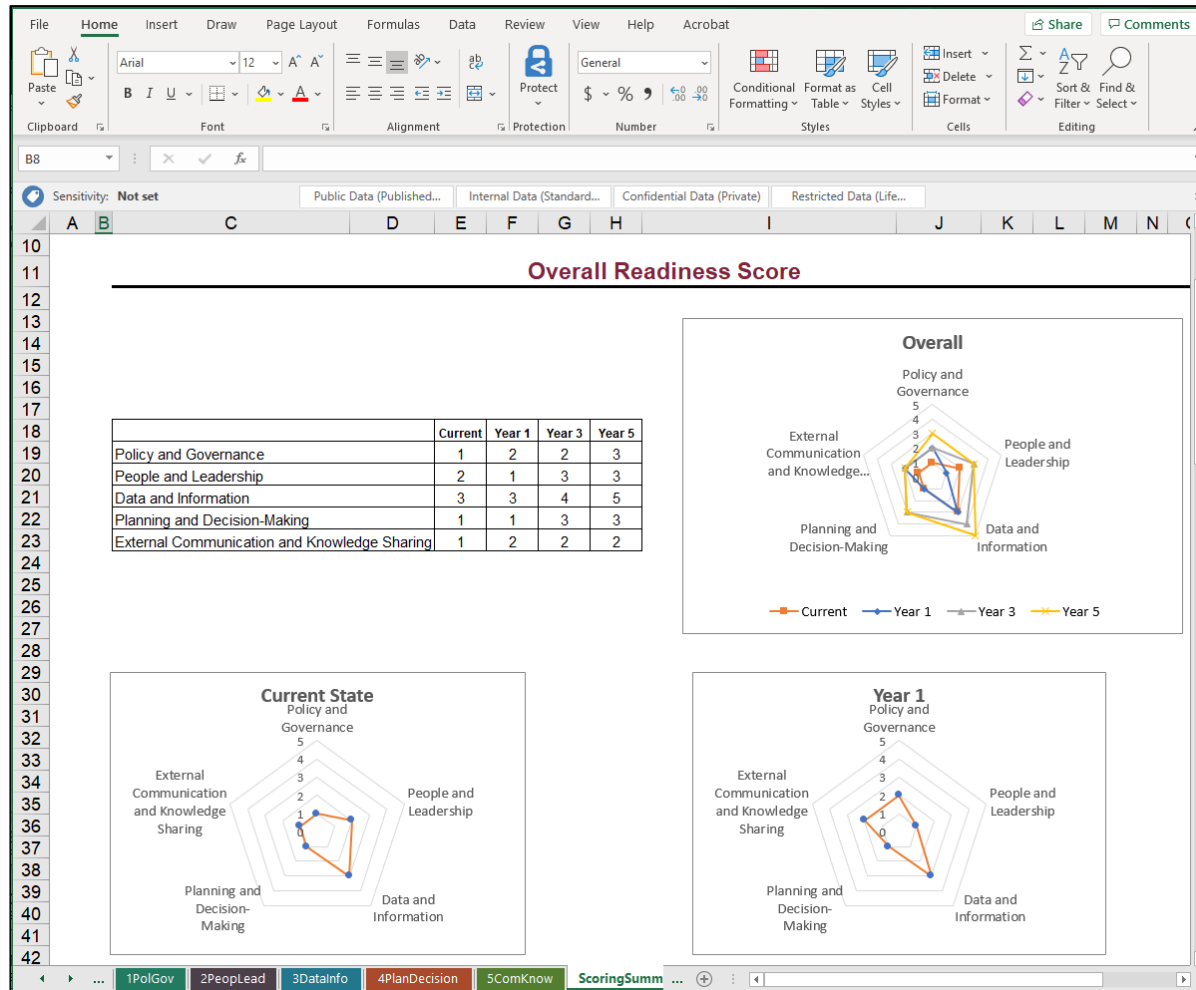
File Home Insert Draw Page Layout Formulas Data Review View Help Acrobat

Share Comments

Paste Arial 12 General Conditional Formatting Format as Table Cell Styles Insert Delete Format Sort & Filter Find & Select

Clipboard Font Alignment Protect Protection Number Styles Cells Editing

B8 fx

Sensitivity: Not set Public Data (Published... Internal Data (Standard... Confidential Data (Private) Restricted Data (Life...

A B C D E F G H I J K L M N

10
11 Overall Readiness Score
12
13
14
15
16
17
18
19
20
21
22
23
24
25
26
27
28
29
30
31
32
33
34
35
36
37
38
39
40
41
42

| | Current | Year 1 | Year 3 | Year 5 |
|---|---|---|---|---|
| Policy and Governance | 1 | 2 | 2 | 3 |
| People and Leadership | 2 | 1 | 3 | 3 |
| Data and Information | 3 | 3 | 4 | 5 |
| Planning and Decision-Making | 1 | 1 | 3 | 3 |
| External Communication and Knowledge Sharing | 1 | 2 | 2 | 2 |

Overall
Policy and Governance
5 4 3 2 1 0
People and Leadership
Data and Information
Planning and Decision-Making
External Communication and Knowledge...
Current Year 1 Year 3 Year 5

Current State
Policy and Governance
5 4 3 2 1 0
People and Leadership
Data and Information
Planning and Decision-Making
External Communication and Knowledge Sharing

Year 1
Policy and Governance
5 4 3 2 1 0
People and Leadership
Data and Information
Planning and Decision-Making
External Communication and Knowledge Sharing

... 1PolGov 2PeopLead 3DataInfo 4PlanDecision 5ComKnow ScoringSumm ...